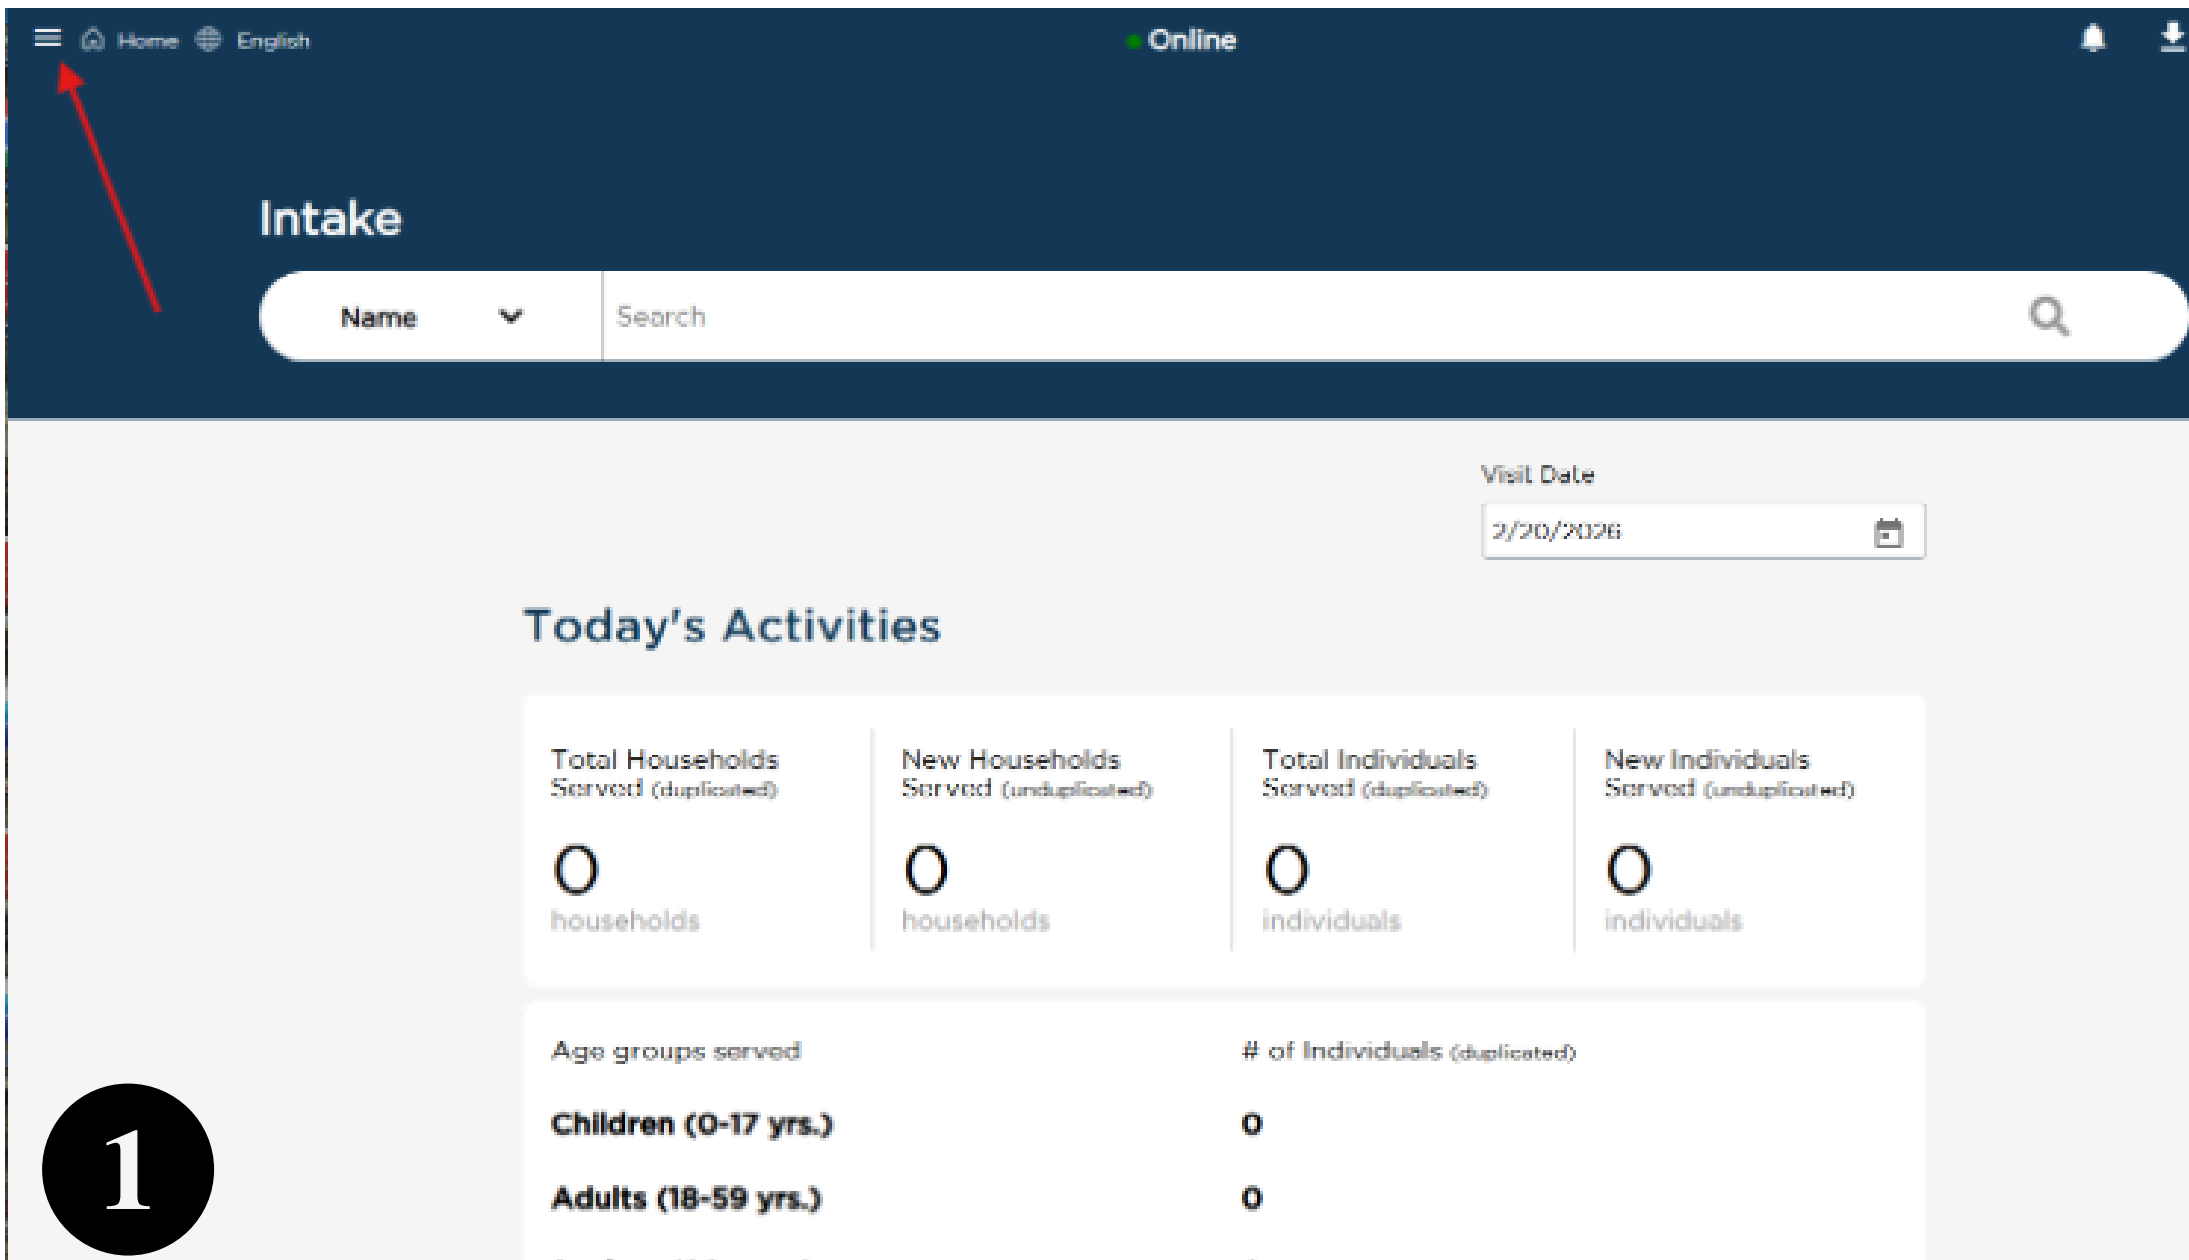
Home English

Online

Intake

Name

Search

Visit Date

2/20/2026

Today's Activities

| Total Households Served (duplicated) | New Households Served (unduplicated) | Total Individuals Served (duplicated) | New Individuals Served (unduplicated) |
|---|---|---|---|
| 0 households | 0 households | 0 individuals | 0 individuals |

| Age groups served | # of Individuals (duplicated) |
|---|---|
| Children (0-17 yrs.) | 0 |
| Adults (18-59 yrs.) | 0 |

1